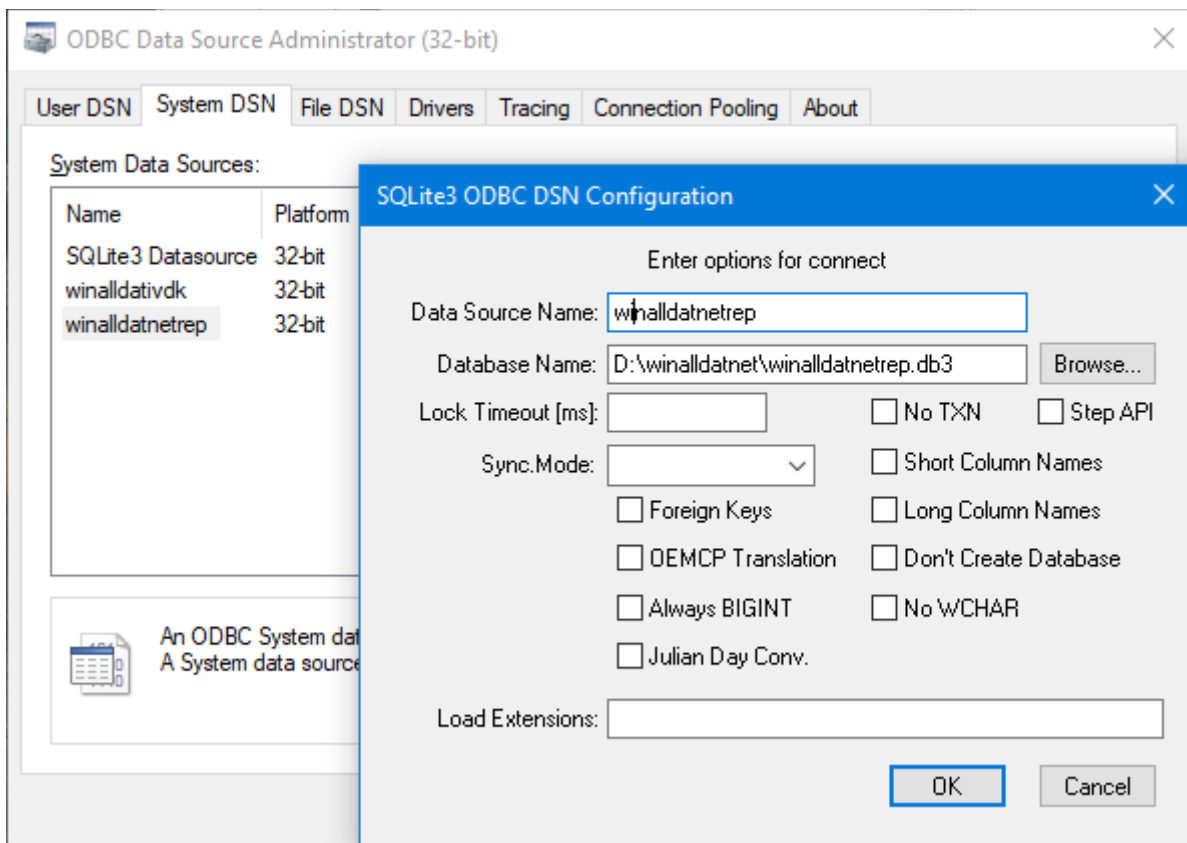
ODBC Data Source Administrator (32-bit)

User DSN | System DSN | File DSN | Drivers | Tracing | Connection Pooling | About

System Data Sources:

| Name | Platform |
|---|---|
| SQLite3 Datasource | 32-bit |
| winalldativdk | 32-bit |
| winalldatnetrep | 32-bit |

An ODBC System dat
A System data source

SQLite3 ODBC DSN Configuration

Enter options for connect

Data Source Name: winalldatnetrep

Database Name: D:\winalldatnet\winalldatnetrep.db3

Browse...

Lock Timeout [ms]:

No TXN

Step API

Sync.Mode:

Short Column Names

Foreign Keys

Long Column Names

OEMCP Translation

Don't Create Database

Always BIGINT

No WCHAR

Julian Day Conv.

Load Extensions:

OK

Cancel